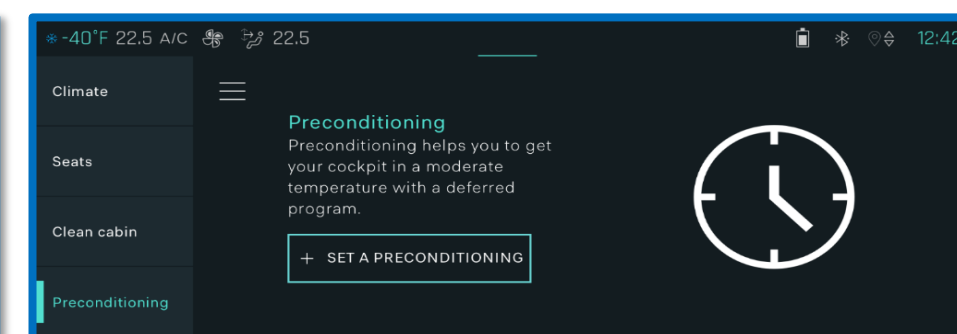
-40°F 22.5 A/C 22.5 12:42

Climate

Seats

Clean cabin

Preconditioning

Preconditioning

Preconditioning helps you to get your cockpit in a moderate temperature with a deferred program.

+ SET A PRECONDITIONING